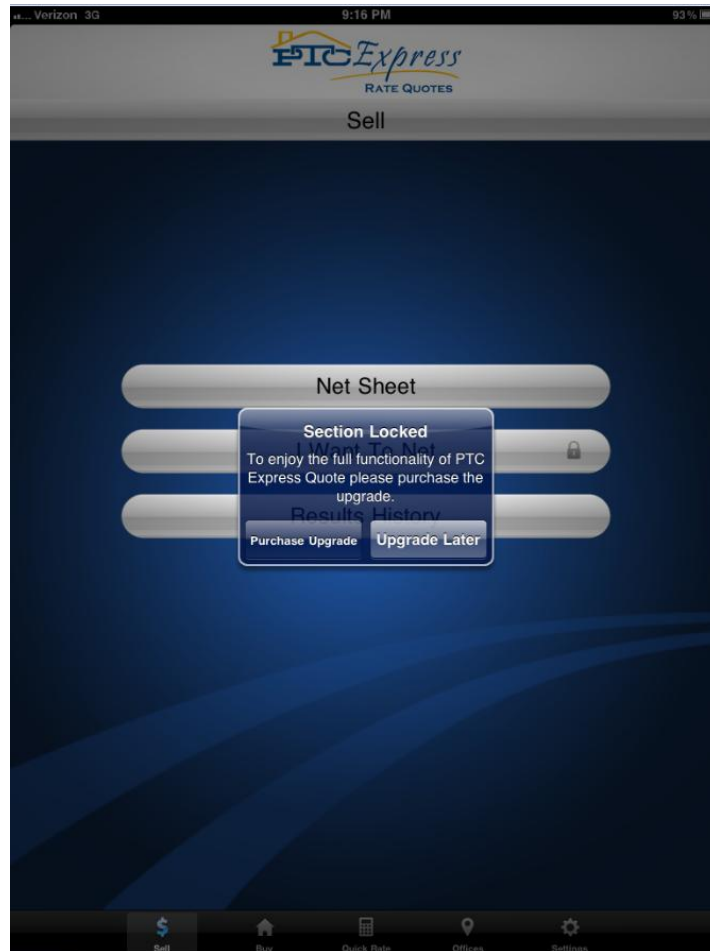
Verizon 3G 9:16 PM 93%

PTC Express
RATE QUOTES

Sell

Net Sheet

I Want To Net

Results History

Section Locked
To enjoy the full functionality of PTC Express Quote please purchase the upgrade.

Purchase Upgrade Upgrade Later

Sell Buy Quick Rate Offices Settings